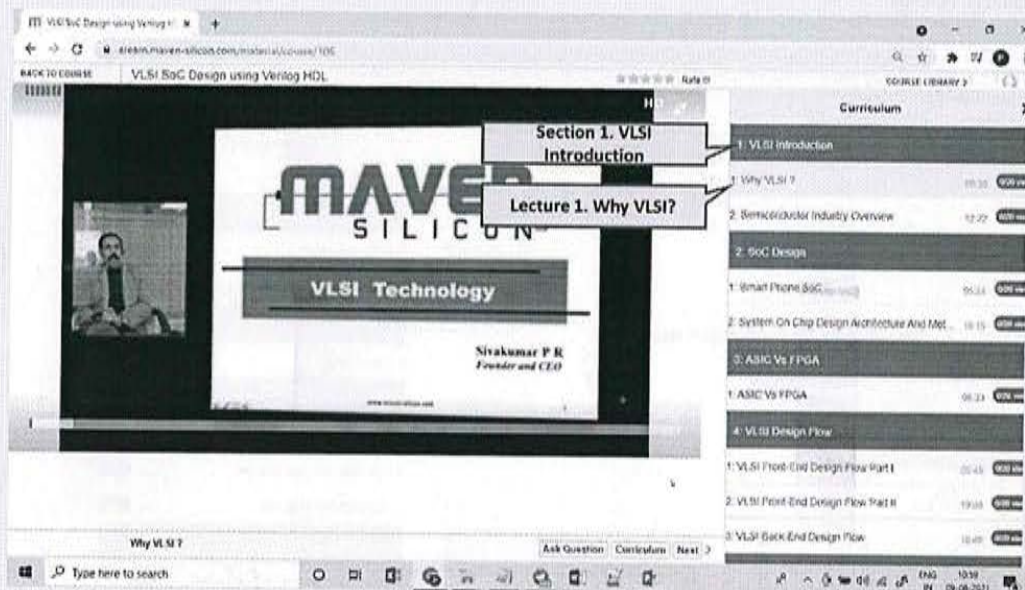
VLSI SoC Design using Verilog H ×

elearn.maven-silicon.com/material/course/105

BACK TO COURSE VLSI SoC Design using Verilog HDL Rate it COURSE LIBRARY

Section 1. VLSI Introduction

Lecture 1. Why VLSI?

MAVEN SILICON

VLSI Technology

Sivakumar P R
Founder and CEO

Curriculum

1: VLSI Introduction

1: Why VLSI ?

2: Semiconductor Industry Overview

2: SoC Design

1: Smart Phone SoC

2: System On Chip Design Architecture And Met...

3: ASIC Vs FPGA

1: ASIC Vs FPGA

4: VLSI Design Flow

1: VLSI Front-End Design Flow Part I

2: VLSI Front-End Design Flow Part II

3: VLSI Back-End Design Flow

Why VLSI ?

Ask Question Curriculum Next

Type here to search

ENG 10:10